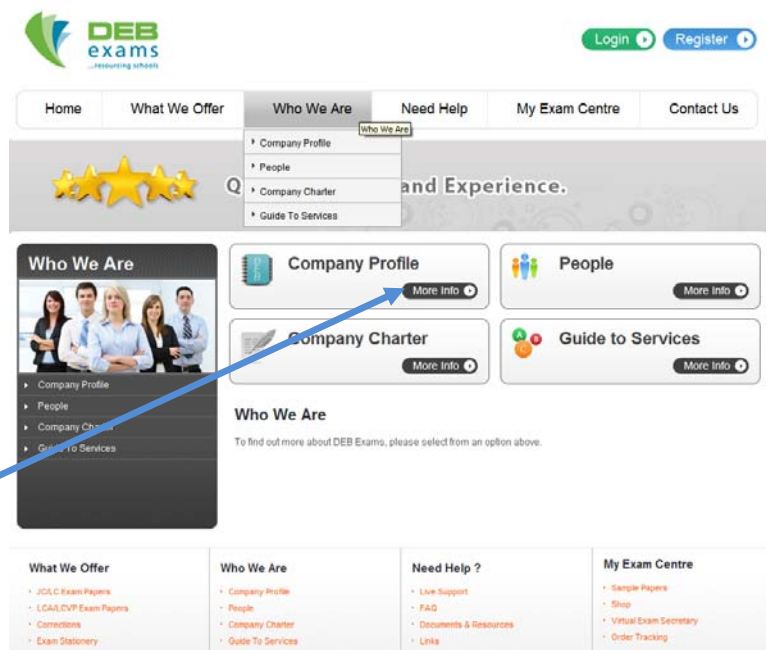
DEB exams ...resourcing schools

Login Register

Home What We Offer Who We Are Need Help My Exam Centre Contact Us

Who We Are

Company Profile
People
Company Charter
Guide To Services

Q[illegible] and Experience.

Who We Are

Company Profile
People
Company Cha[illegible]
Gui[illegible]o Services

Company Profile
More Info

People
More Info

Company Charter
More Info

Guide to Services
More Info

Who We Are

To find out more about DEB Exams, please select from an option above.

What We Offer
JC/LC Exam Papers
LCA/LCVP Exam Papers
Corrections
Exam Stationery

Who We Are
Company Profile
People
Company Charter
Guide To Services

Need Help ?
Live Support
FAQ
Documents & Resources
Links

My Exam Centre
Sample Papers
Shop
Virtual Exam Secretary
Order Tracking